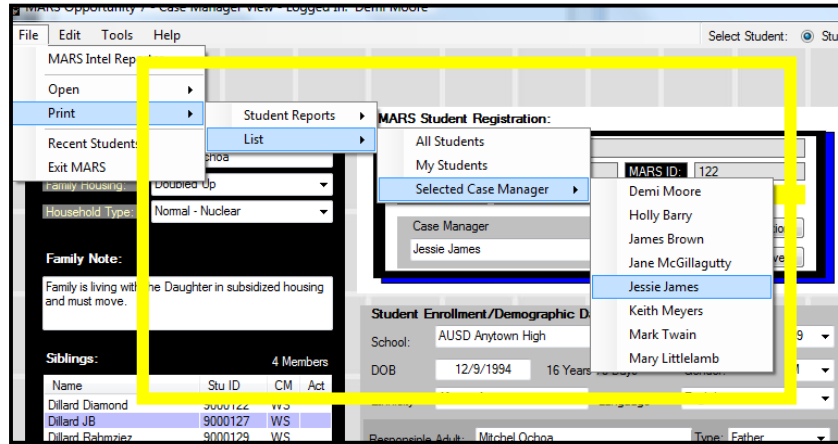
MARS Opportunity 7 - Case Manager View - Logged In: Demi Moore

File Edit Tools Help

Select Student: Stu

MARS Intel Rep

Open

Print

Recent Students

Exit MARS

Student Reports

List

All Students

My Students

Selected Case Manager

Demi Moore

Holly Barry

James Brown

Jane McGillagutty

Jessie James

Keith Meyers

Mark Twain

Mary Littlelamb

MARS Student Registration:

MARS ID: 122

Case Manager

Jessie James

Ochoa

Family Housing: Doubled Up

Household Type: Normal - Nuclear

Family Note:

Family is living with the Daughter in subsidized housing and must move.

Siblings: 4 Members

| Name | Stu ID | CM | Act |
|---|---|---|---|
| Dillard Diamond | 9000122 | WS | |
| Dillard JB | 9000127 | WS | |
| Dillard Rabmziez | 9000129 | WS | |

Student Enrollment/Demographic D

School: AUSD Anytown High

DOB 12/9/1994 16 Years

Responsible Adult: Mitchel Ochoa

Type: Father